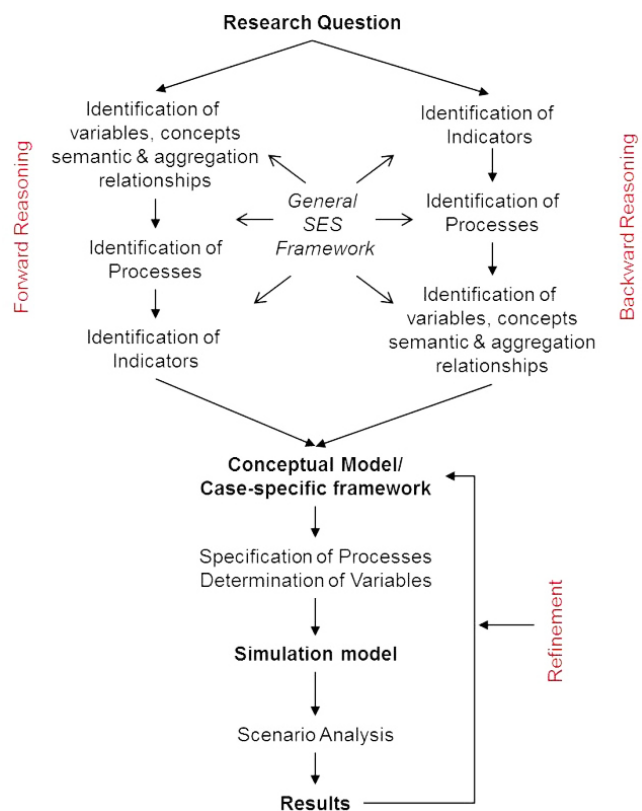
Research Question

Forward Reasoning

Identification of variables, concepts semantic & aggregation relationships

Identification of Processes

Identification of Indicators

General SES Framework

Backward Reasoning

Identification of Indicators

Identification of Processes

Identification of variables, concepts semantic & aggregation relationships

Conceptual Model/ Case-specific framework

Specification of Processes
Determination of Variables

Simulation model

Scenario Analysis

Results

Refinement